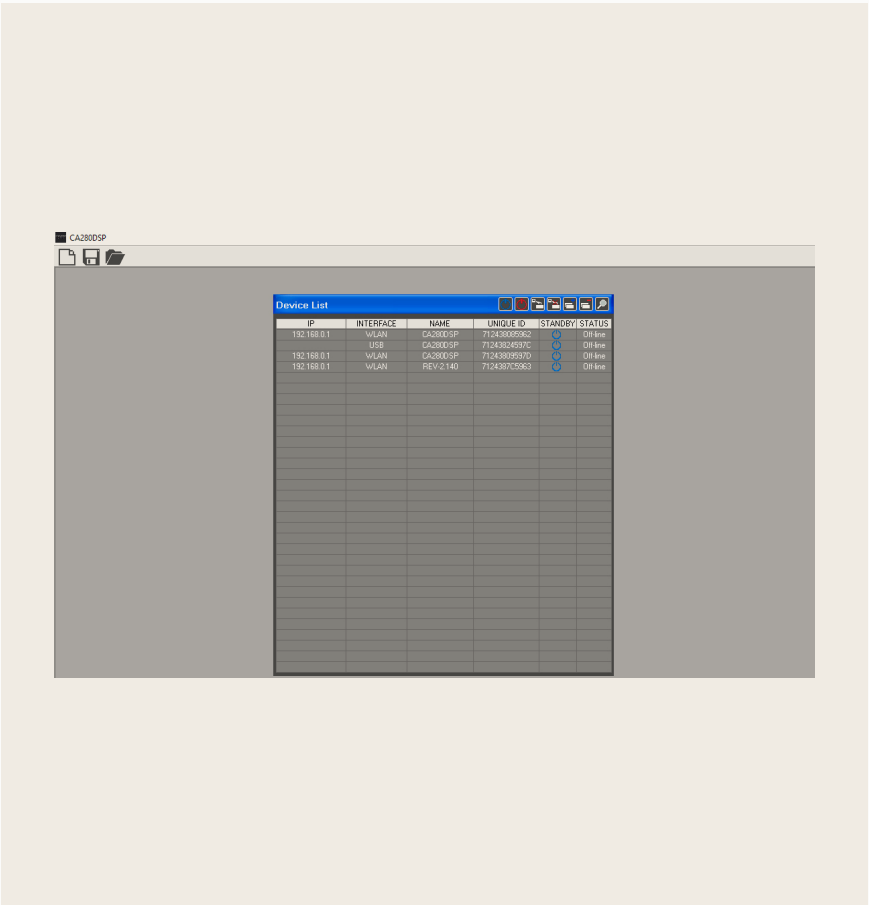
CA280DSP

Device List

| IP | INTERFACE | NAME | UNIQUE ID | STANDBY | STATUS |
|---|---|---|---|---|---|
| 192.168.0.1 | WLAN | CA280DSP | 712438085962 | | Off-line |
| | USB | CA280DSP | 71243824537C | | Off-line |
| 192.168.0.1 | WLAN | CA280DSP | 71243809597D | | Off-line |
| 192.168.0.1 | WLAN | REV-2.140 | 7124387C5963 | | Off-line |